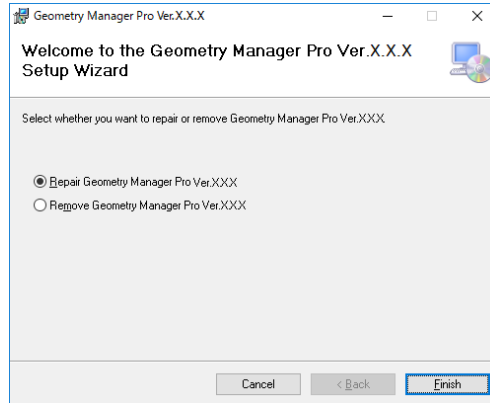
Geometry Manager Pro Ver.X.X.X

Welcome to the Geometry Manager Pro Ver.X.X.X Setup Wizard

Select whether you want to repair or remove Geometry Manager Pro Ver.XXX.

Repair Geometry Manager Pro Ver.XXX

Remove Geometry Manager Pro Ver.XXX

Cancel

< Back

Finish